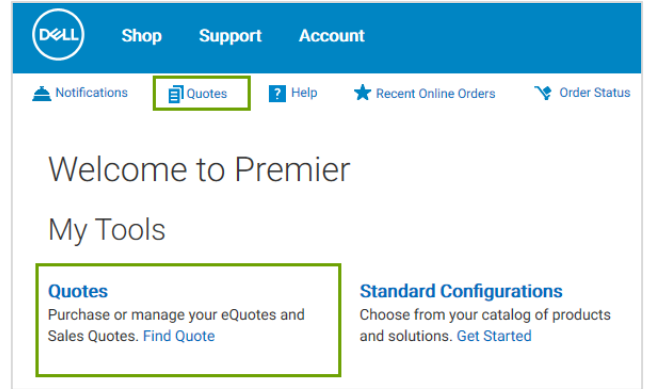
DELL Shop Support Account

Notifications Quotes ? Help Recent Online Orders Order Status

Welcome to Premier

My Tools

Quotes
Purchase or manage your eQuotes and Sales Quotes. Find Quote

Standard Configurations
Choose from your catalog of products and solutions. Get Started